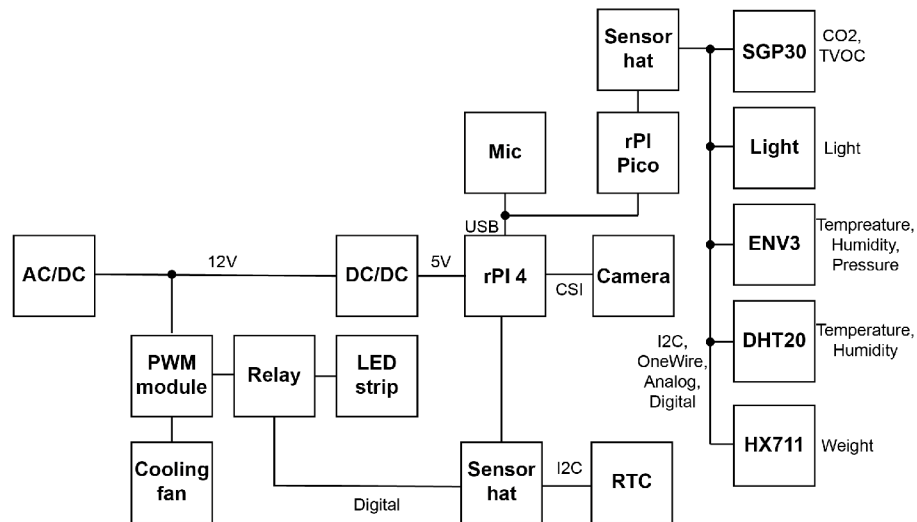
Sensor hat

SGP30

CO2, TVOC

Mic

rPI Pico

Light

Light

USB

ENV3

Tempreature, Humidity, Pressure

AC/DC

12V

DC/DC

5V

rPI 4

CSI

Camera

I2C, OneWire, Analog, Digital

DHT20

Temperature, Humidity

PWM module

Relay

LED strip

HX711

Weight

Cooling fan

Sensor hat

I2C

RTC

Digital